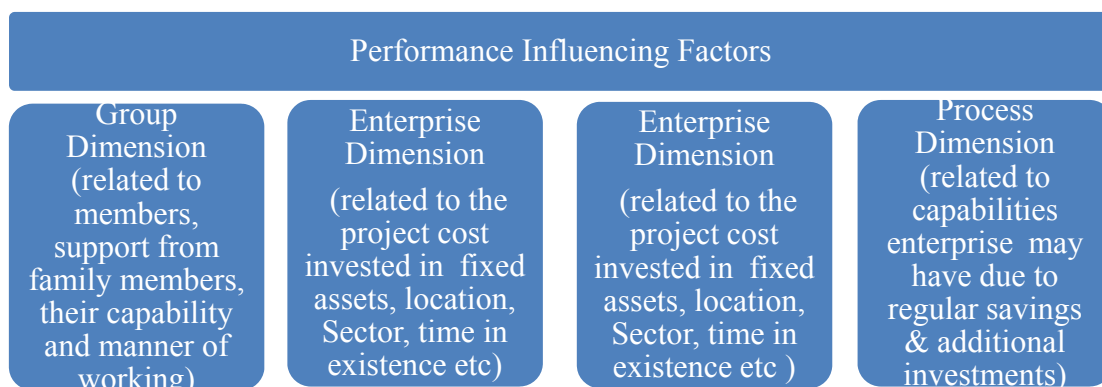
Performance Influencing Factors

Group Dimension (related to members, support from family members, their capability and manner of working)

Enterprise Dimension

(related to the project cost invested in fixed assets, location, Sector, time in existence etc)

Enterprise Dimension

(related to the project cost invested in fixed assets, location, Sector, time in existence etc )

Process Dimension (related to capabilities enterprise may have due to regular savings & additional investments)